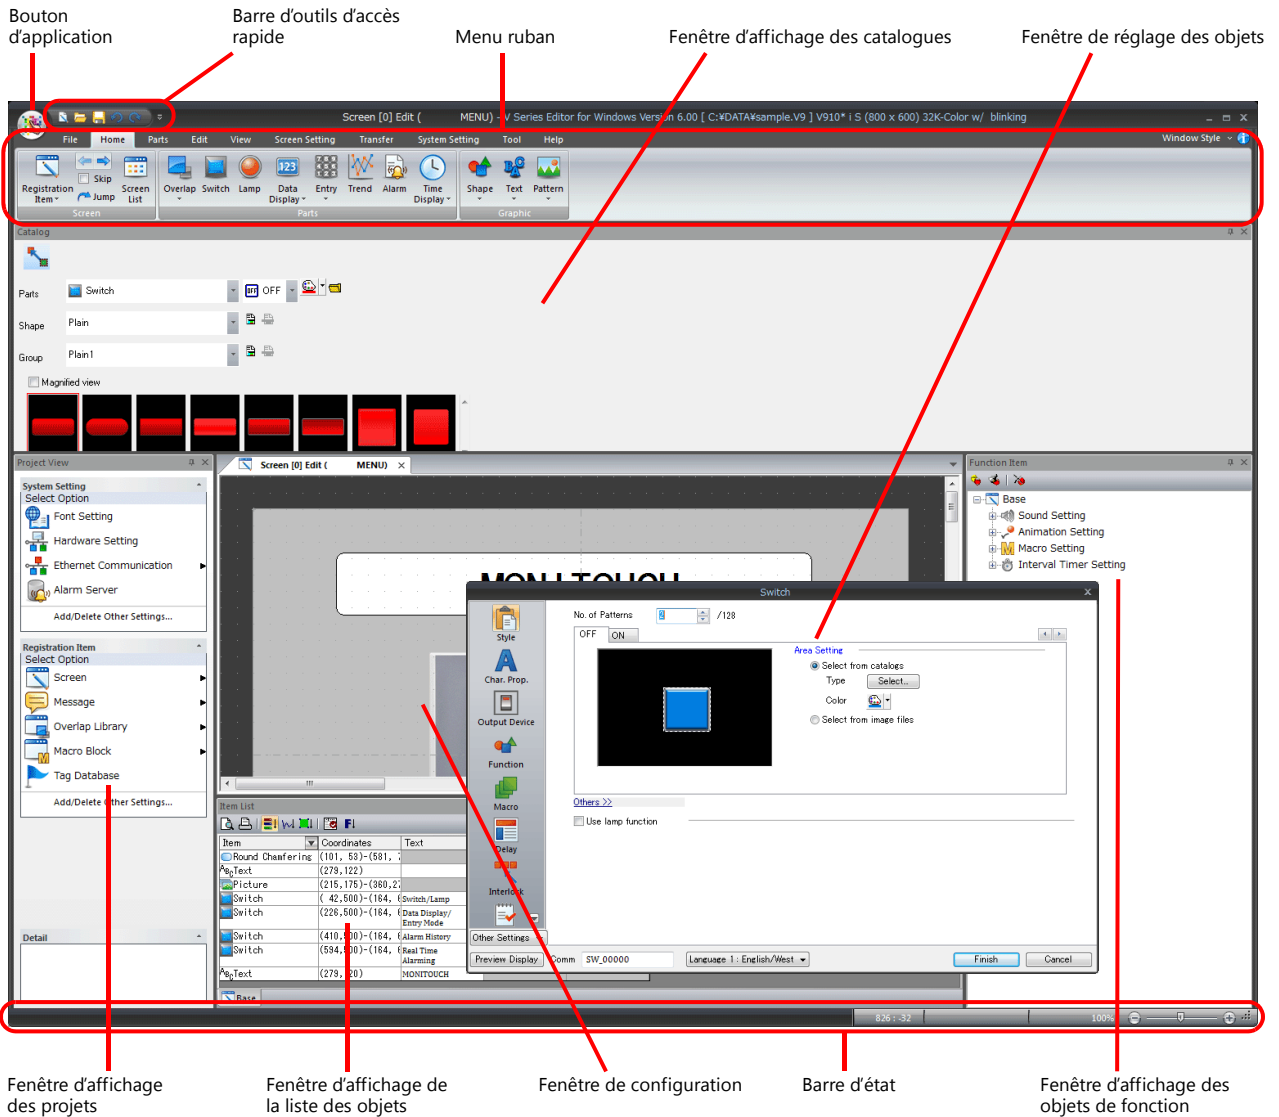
Bouton d'application

Barre d'outils d'accès rapide

Menu ruban

Fenêtre d'affichage des catalogues

Fenêtre de réglage des objets

Screen [0] Edit ( MENU) - V Series Editor for Windows Version 6.00 [ C:¥DATA¥sample.V9 ] V910* i S (800 x 600) 32K-Color w/ blinking

File Home Parts Edit View Screen Setting Transfer System Setting Tool Help

Window Style

Registration Item Skip Jump Screen List
Screen

Overlap Switch Lamp Data Display Entry Trend Alarm Time Display
Parts

Shape Text Pattern
Graphic

Catalog

Parts Switch OFF

Shape Plain

Group Plain1

Magnified view

Project View

System Setting
Select Option
Font Setting
Hardware Setting
Ethernet Communication
Alarm Server
Add/Delete Other Settings...

Registration Item
Select Option
Screen
Message
Overlap Library
Macro Block
Tag Database
Add/Delete Other Settings...

Detail

Screen [0] Edit ( MENU)

MONITOUCH

Item List

| Item | Coordinates | Text |
|---|---|---|
| Round Chamfering | (101, 53)-(581, 7 | |
| Text | (279,122) | |
| Picture | (215,175)-(360,2 | |
| Switch | ( 42,500)-(164, | Switch/Lamp |
| Switch | (226,500)-(164, | Data Display/ Entry Mode |
| Switch | (410,500)-(184, | Alarm History |
| Switch | (594,500)-(184, | Real Time Alarming |
| Text | (279, 20) | MONITOUCH |

Base

Function Item

Base
Sound Setting
Animation Setting
Macro Setting
Interval Timer Setting

Switch

Style
Char. Prop.
Output Device
Function
Macro
Delay
Interlock
Other Settings

No. of Patterns 2 /128

OFF ON

Area Setting
Select from catalogs
Type Select...
Color
Select from image files

Others >>

Use lamp function

Preview Display Comm SW_00000 Language 1 : English/West Finish Cancel

826 : -32 100%

Fenêtre d'affichage des projets

Fenêtre d'affichage de la liste des objets

Fenêtre de configuration

Barre d'état

Fenêtre d'affichage des objets de fonction